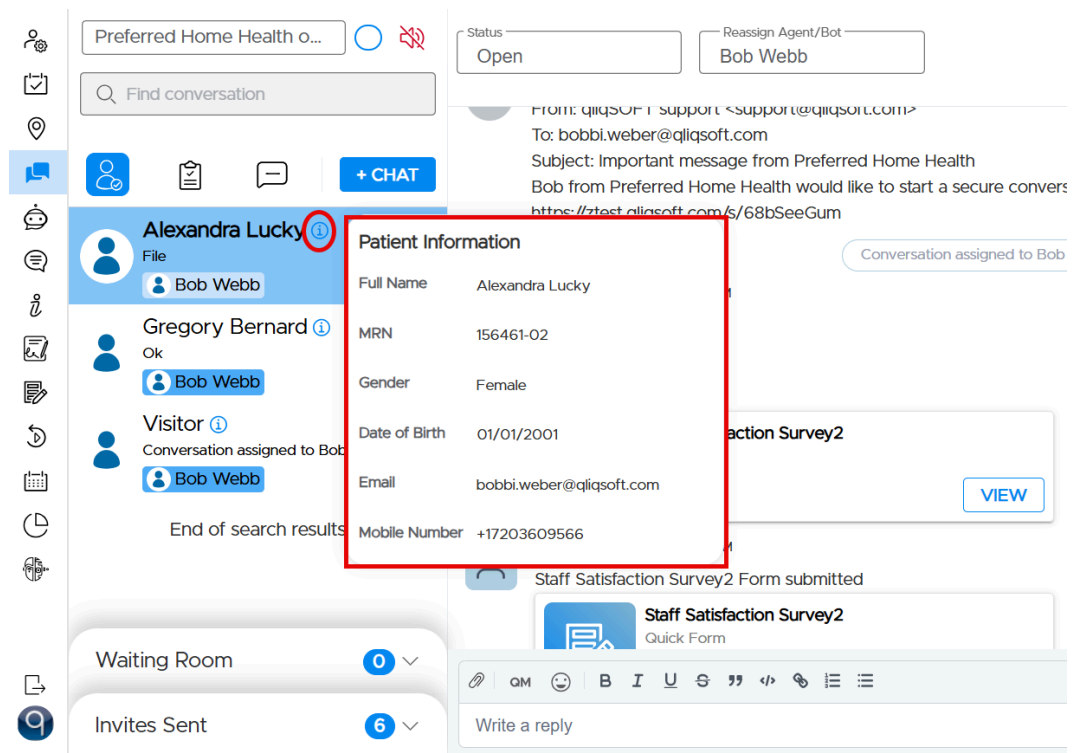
Preferred Home Health o...

Find conversation

+ CHAT

Alexandra Lucky
File
Bob Webb

Gregory Bernard
Ok
Bob Webb

Visitor
Conversation assigned to Bob
Bob Webb

End of search results

Waiting Room 0

Invites Sent 6

Status
Open

Reassign Agent/Bot
Bob Webb

From: qliqSOFT support <support@qliqsoft.com>
To: bobbi.weber@qliqsoft.com
Subject: Important message from Preferred Home Health
Bob from Preferred Home Health would like to start a secure convers
https://ztest.qliqsoft.com/s/68bSeeGum

Conversation assigned to Bob

Patient Information

| Full Name | Alexandra Lucky |
|---|---|
| MRN | 156461-02 |
| Gender | Female |
| Date of Birth | 01/01/2001 |
| Email | bobbi.weber@qliqsoft.com |
| Mobile Number | +17203609566 |

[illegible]faction Survey2

VIEW

Staff Satisfaction Survey2 Form submitted

Staff Satisfaction Survey2
Quick Form

QM

Write a reply